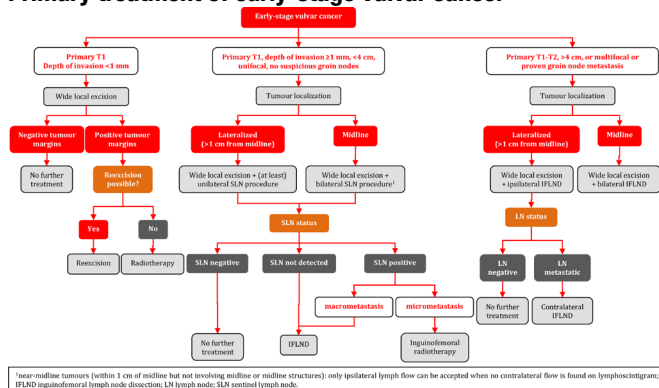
Primary treatment of early stage vulvar cancer

Early-stage vulvar cancer

Primary T1
Depth of invasion <1 mm

Primary T1, depth of invasion ≥1 mm, <4 cm, unifocal, no suspicious groin nodes

Primary T1-T2, >4 cm, or multifocal or proven groin node metastasis

Wide local excision

Negative tumour margins

Positive tumour margins

No further treatment

Reexcision possible?

Yes

No

Reexcision

Radiotherapy

Tumour localization

Lateralized (>1 cm from midline)

Midline

Wide local excision + (at least) unilateral SLN procedure

Wide local excision + bilateral SLN procedure$^1$

SLN status

SLN negative

SLN not detected

SLN positive

macrometastasis

micrometastasis

No further treatment

IFLND

Inguinofemoral radiotherapy

Tumour localization

Lateralized (>1 cm from midline)

Midline

Wide local excision + ipsilateral IFLND

Wide local excision + bilateral IFLND

LN status

LN negative

LN metastatic

No further treatment

Contralateral IFLND

$^1$near-midline tumours (within 1 cm of midline but not involving midline or midline structures): only ipsilateral lymph flow can be accepted when no contralateral flow is found on lymphoscintigram; IFLND inguinofemoral lymph node dissection; LN lymph node; SLN sentinel lymph node.